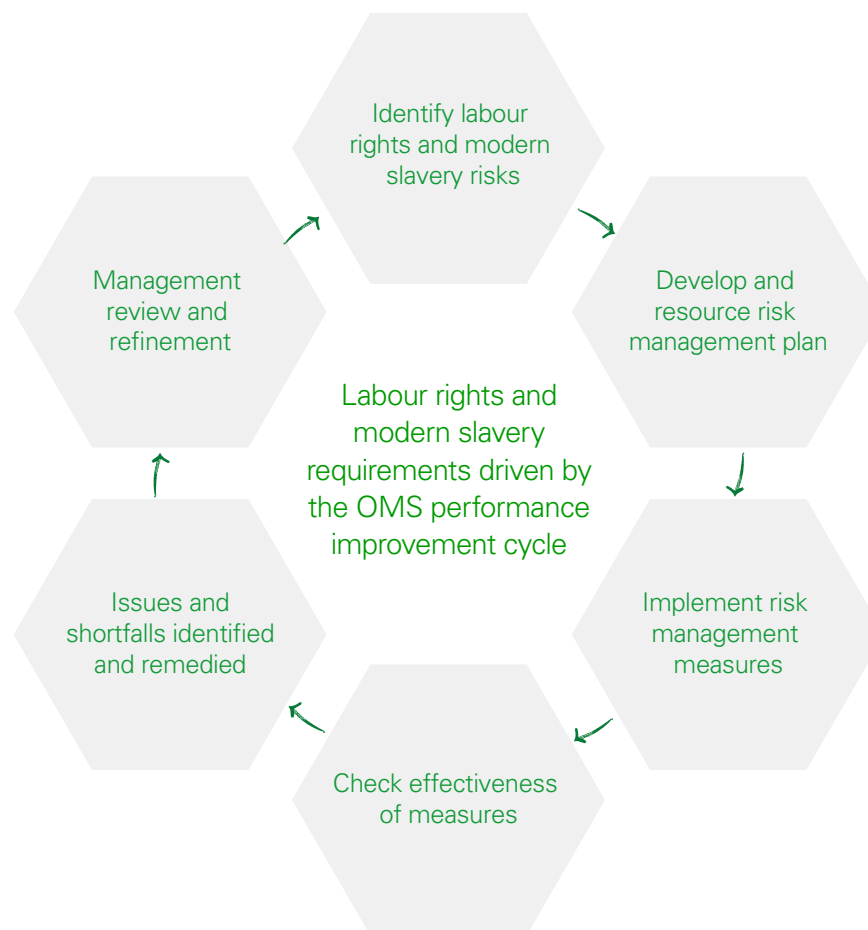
Identify labour rights and modern slavery risks

Develop and resource risk management plan

Implement risk management measures

Check effectiveness of measures

Issues and shortfalls identified and remedied

Management review and refinement

Labour rights and modern slavery requirements driven by the OMS performance improvement cycle